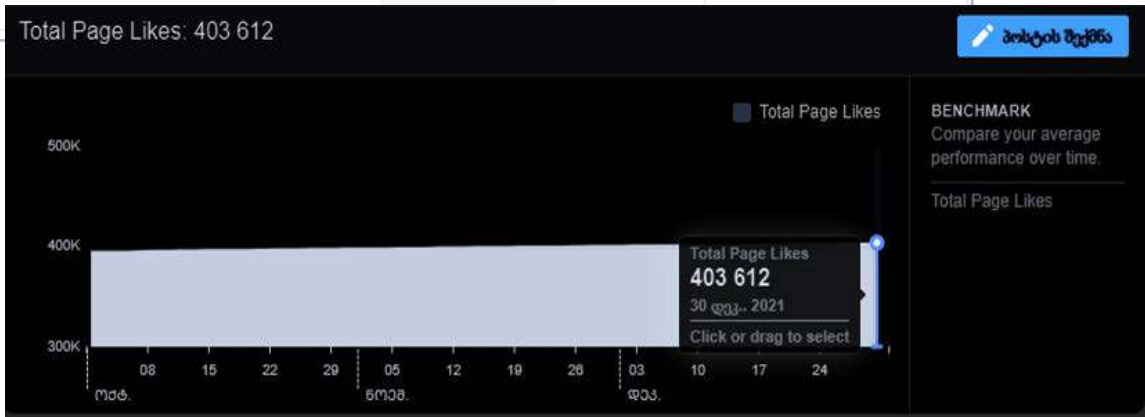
Total Page Likes: 403 612

მიზნის შექმნა

Total Page Likes

500K

400K

300K

Total Page Likes
403 612
30 დეკ.. 2021
Click or drag to select

08 15 22 29 05 12 19 26 03 10 17 24

ოქტ. ნოემ. დეკ.

BENCHMARK
Compare your average performance over time.

Total Page Likes